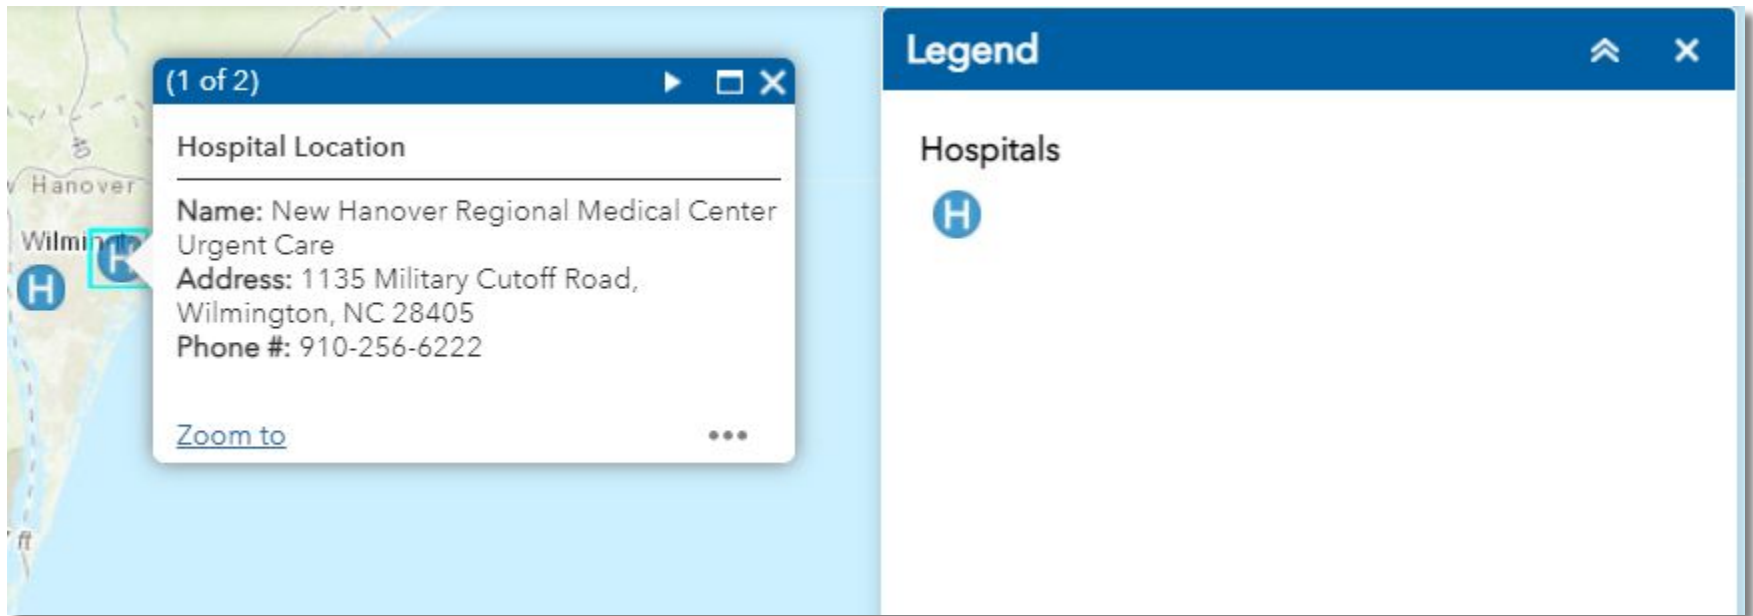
Hanover
Wilmi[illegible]

(1 of 2)

Hospital Location

Name: New Hanover Regional Medical Center Urgent Care
Address: 1135 Military Cutoff Road, Wilmington, NC 28405
Phone #: 910-256-6222

Zoom to

Legend

Hospitals